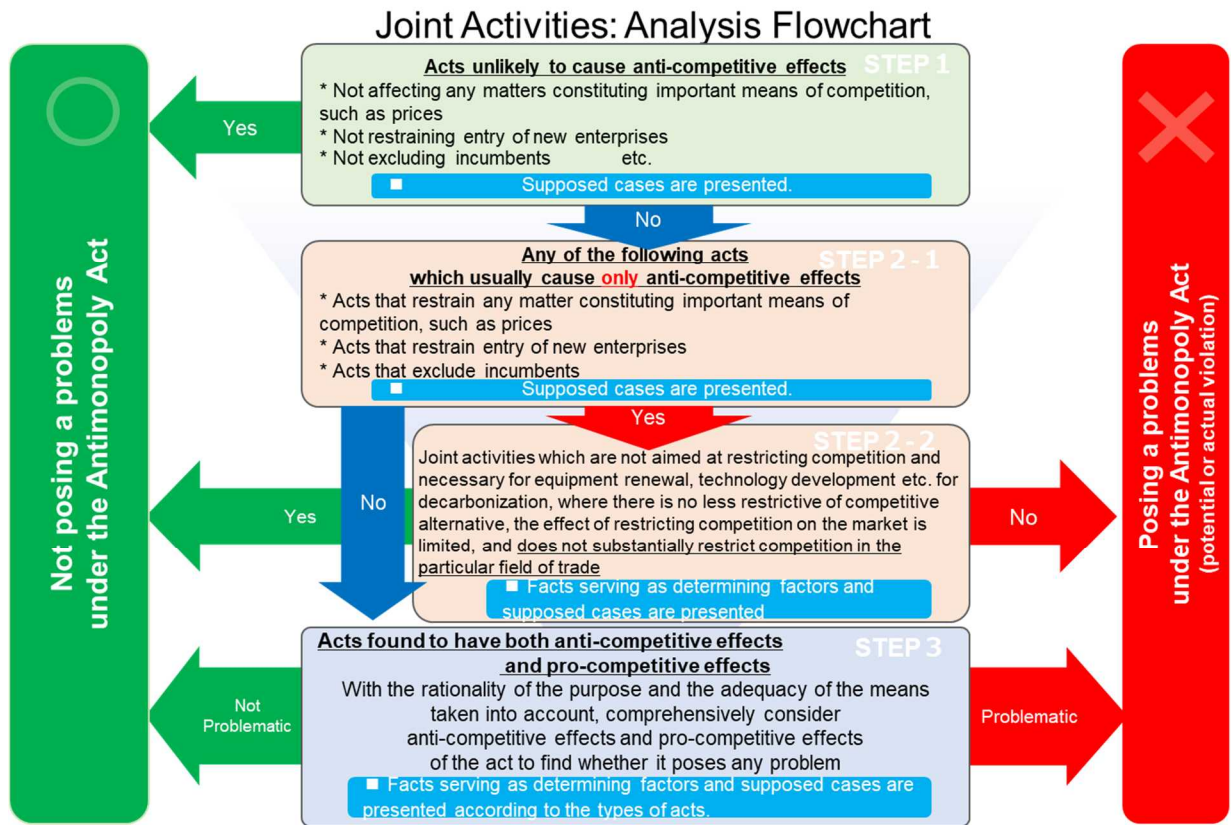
Joint Activities: Analysis Flowchart

Not posing a problems under the Antimonopoly Act

STEP 1
Acts unlikely to cause anti-competitive effects
* Not affecting any matters constituting important means of competition, such as prices
* Not restraining entry of new enterprises
* Not excluding incumbents etc.
■ Supposed cases are presented.

Yes

No

STEP 2 - 1
Any of the following acts which usually cause only anti-competitive effects
* Acts that restrain any matter constituting important means of competition, such as prices
* Acts that restrain entry of new enterprises
* Acts that exclude incumbents
■ Supposed cases are presented.

Yes

STEP 2 - 2
Joint activities which are not aimed at restricting competition and necessary for equipment renewal, technology development etc. for decarbonization, where there is no less restrictive of competitive alternative, the effect of restricting competition on the market is limited, and does not substantially restrict competition in the particular field of trade
■ Facts serving as determining factors and supposed cases are presented

Yes

No

No

STEP 3
Acts found to have both anti-competitive effects and pro-competitive effects
With the rationality of the purpose and the adequacy of the means taken into account, comprehensively consider anti-competitive effects and pro-competitive effects of the act to find whether it poses any problem
■ Facts serving as determining factors and supposed cases are presented according to the types of acts.

Not Problematic

Problematic

Posing a problems under the Antimonopoly Act
(potential or actual violation)